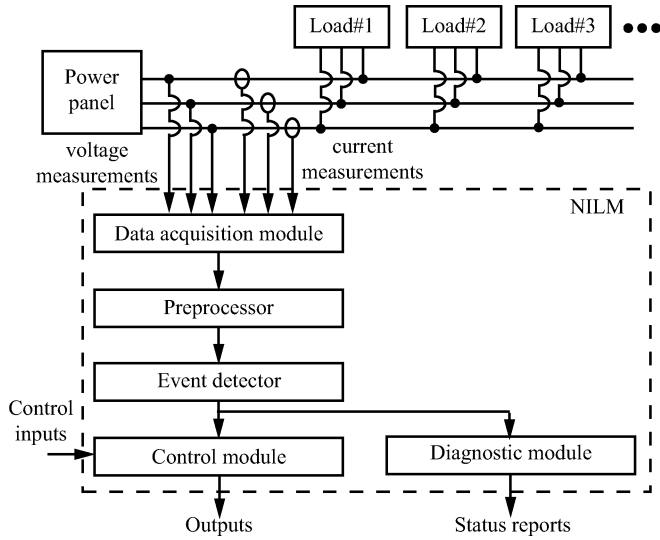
Load#1

Load#2

Load#3

Power panel

voltage measurements

current measurements

NILM

Data acquisition module

Preprocessor

Event detector

Control inputs

Control module

Diagnostic module

Outputs

Status reports